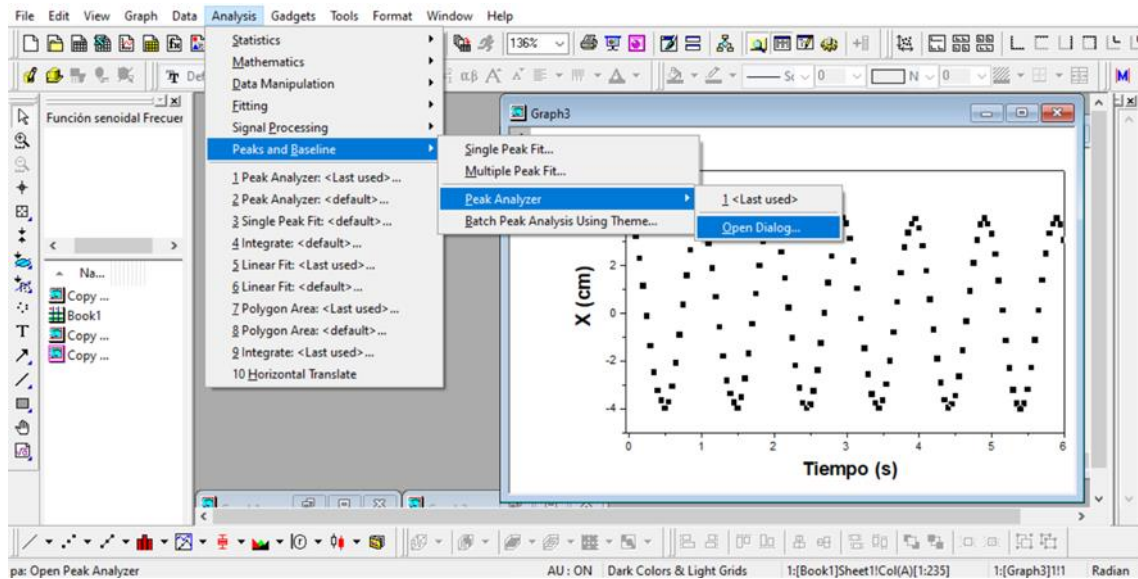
File Edit View Graph Data Analysis Gadgets Tools Format Window Help

136%

Statistics
Mathematics
Data Manipulation
Fitting
Signal Processing
Peaks and Baseline
1 Peak Analyzer: <Last used>...
2 Peak Analyzer: <default>...
3 Single Peak Fit: <default>...
4 Integrate: <default>...
5 Linear Fit: <Last used>...
6 Linear Fit: <default>...
7 Polygon Area: <Last used>...
8 Polygon Area: <default>...
9 Integrate: <Last used>...
10 Horizontal Translate

Single Peak Fit...
Multiple Peak Fit...
Peak Analyzer
Batch Peak Analysis Using Theme...

1 <Last used>
Open Dialog...

Función senoidal Frecuer

Na...
Copy ...
Book1
Copy ...
Copy ...

Graph3

X (cm)
2
0
-2
-4
0 1 2 3 4 5 6
Tiempo (s)

pa: Open Peak Analyzer AU : ON Dark Colors & Light Grids 1:[Book1]Sheet1!Col(A)[1:235] 1:[Graph3]1!1 Radian